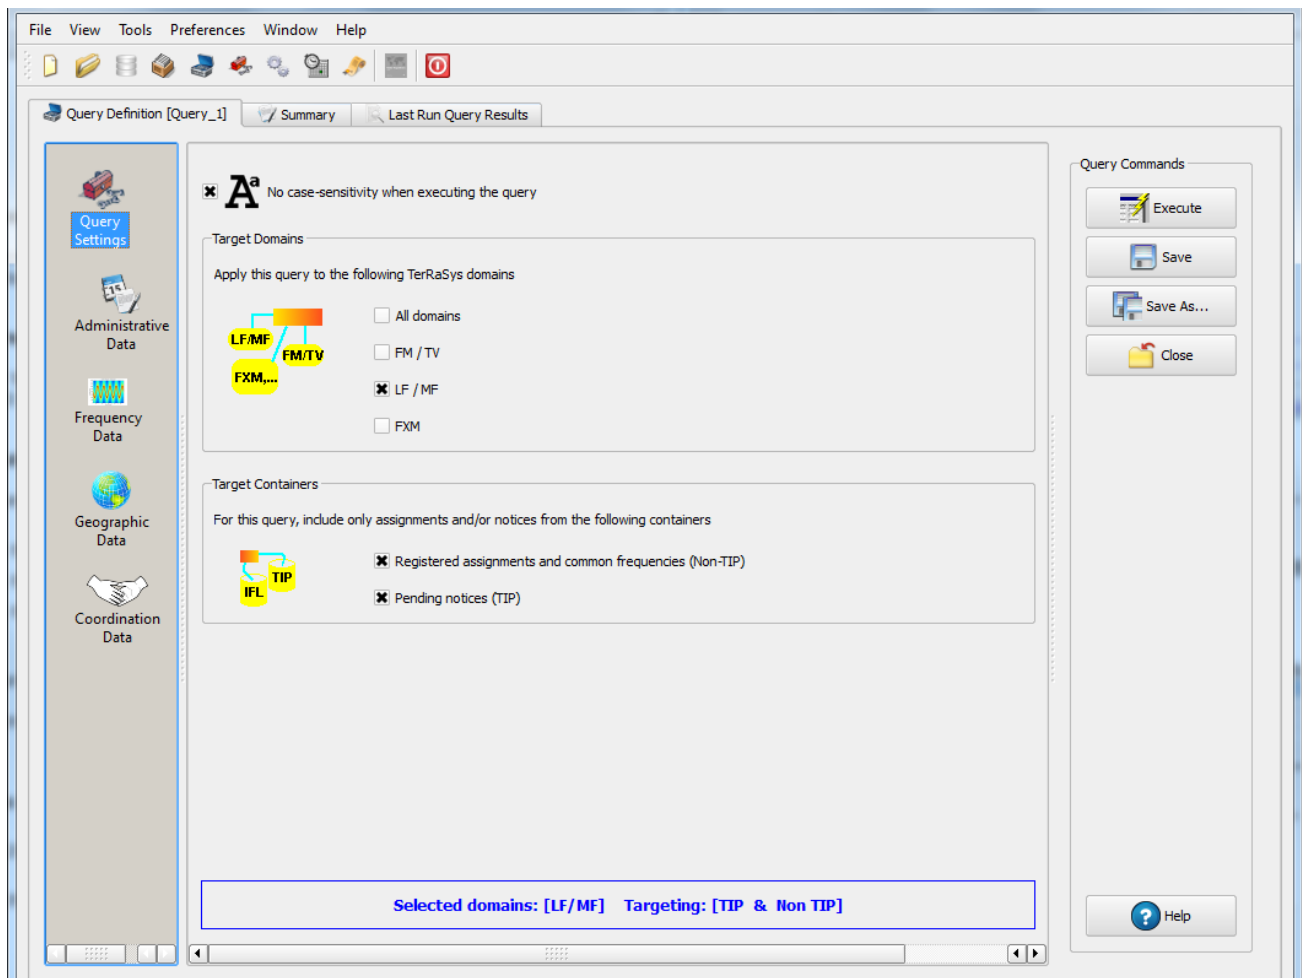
File View Tools Preferences Window Help

Query Definition [Query_1] Summary Last Run Query Results

Query Settings

Administrative Data

Frequency Data

Geographic Data

Coordination Data

No case-sensitivity when executing the query

Target Domains

Apply this query to the following TerRaSys domains

LF/MF FM/TV FXM,...

All domains

FM / TV

LF / MF

FXM

Target Containers

For this query, include only assignments and/or notices from the following containers

TIP IFL

Registered assignments and common frequencies (Non-TIP)

Pending notices (TIP)

Selected domains: [LF/MF] Targeting: [TIP & Non TIP]

Query Commands

Execute

Save

Save As...

Close

Help